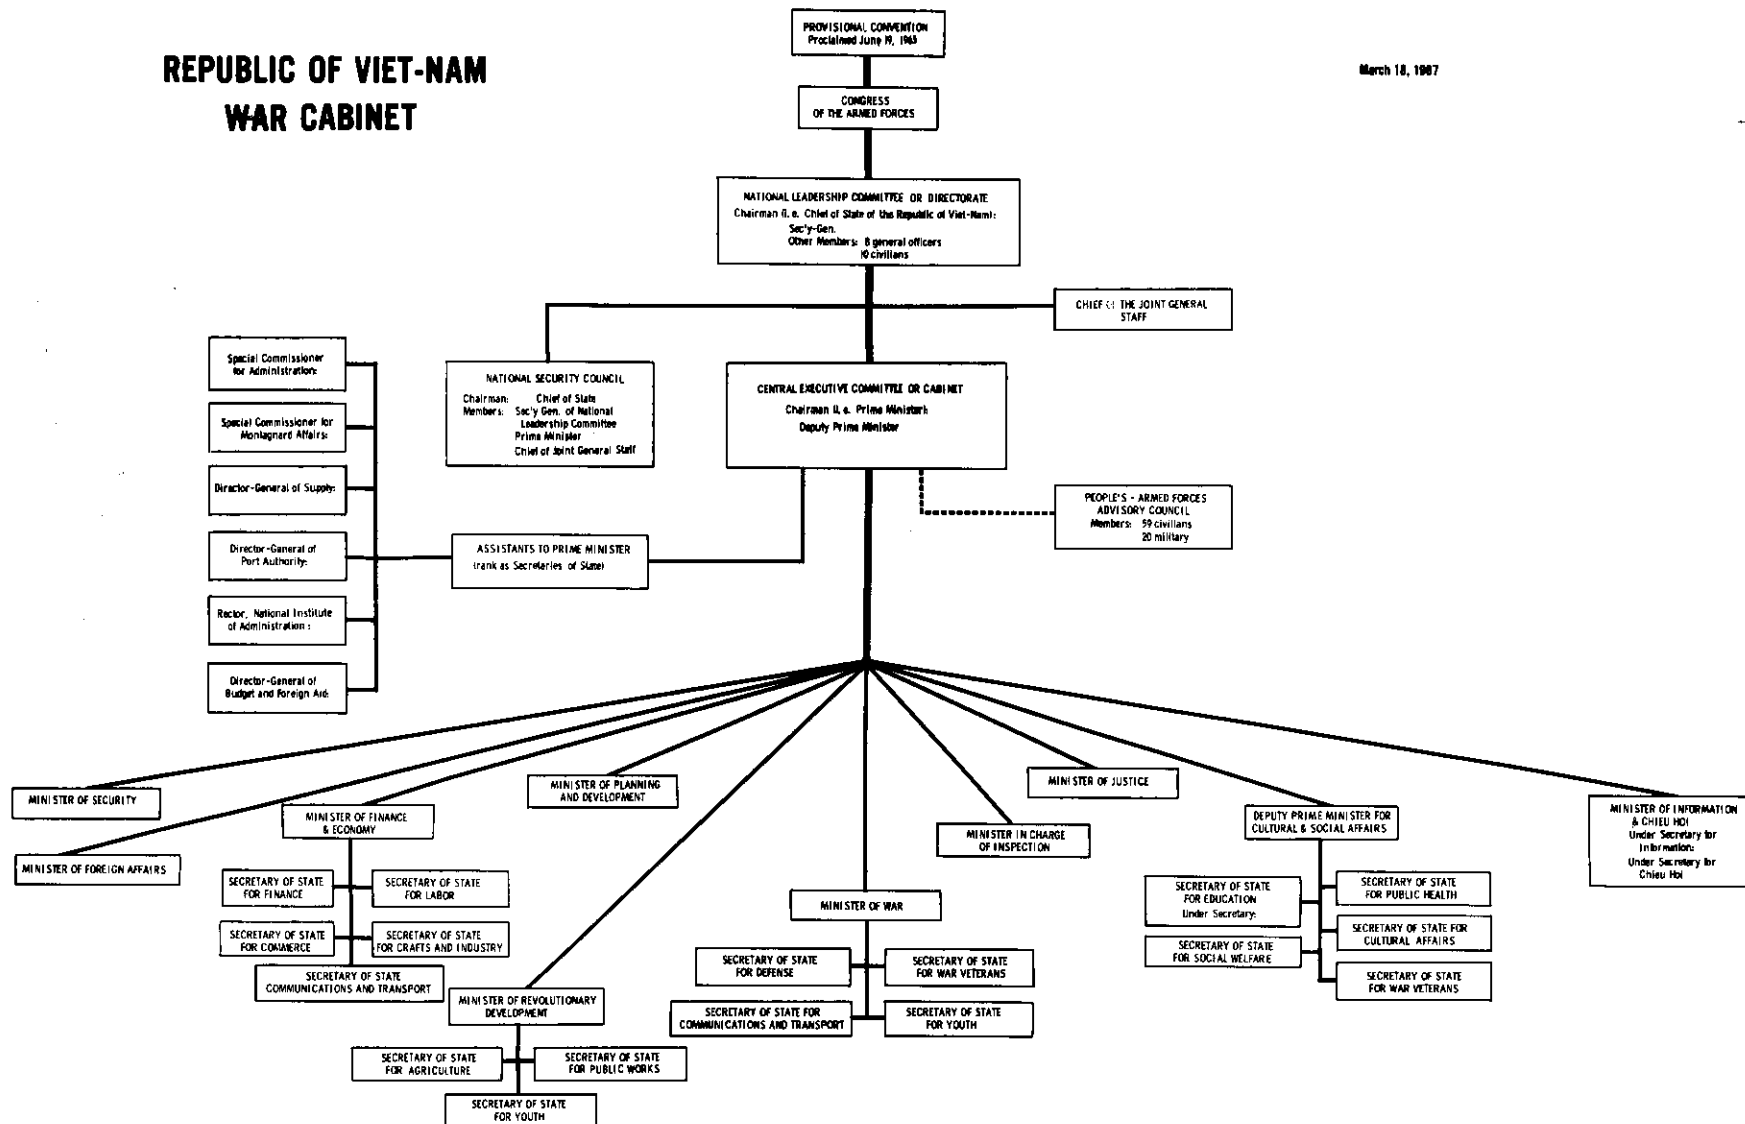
REPUBLIC OF VIET-NAM
WAR CABINET

March 18, 1967

PROVISIONAL CONVENTION
Proclaimed June 19, 1965

CONGRESS
OF THE ARMED FORCES

NATIONAL LEADERSHIP COMMITTEE OR DIRECTORATE
Chairman (i.e. Chief of State of the Republic of Viet-Nam):
Sec'y-Gen.
Other Members: 8 general officers
10 civilians

CHIEF OF THE JOINT GENERAL STAFF

Special Commissioner for Administration:

Special Commissioner for Montagnard Affairs:

Director-General of Supply:

Director-General of Port Authority:

Rector, National Institute of Administration:

Director-General of Budget and Foreign Aid:

NATIONAL SECURITY COUNCIL
Chairman: Chief of State
Members: Sec'y Gen. of National Leadership Committee
Prime Minister
Chief of Joint General Staff

CENTRAL EXECUTIVE COMMITTEE OR CABINET
Chairman (i.e. Prime Minister):
Deputy Prime Minister

PEOPLE'S - ARMED FORCES ADVISORY COUNCIL
Members: 59 civilians
20 military

ASSISTANTS TO PRIME MINISTER
(rank as Secretaries of State)

MINISTER OF SECURITY

MINISTER OF FOREIGN AFFAIRS

MINISTER OF FINANCE & ECONOMY

SECRETARY OF STATE FOR FINANCE

SECRETARY OF STATE FOR LABOR

SECRETARY OF STATE FOR COMMERCE

SECRETARY OF STATE FOR CRAFTS AND INDUSTRY

SECRETARY OF STATE COMMUNICATIONS AND TRANSPORT

MINISTER OF PLANNING AND DEVELOPMENT

MINISTER OF REVOLUTIONARY DEVELOPMENT

SECRETARY OF STATE FOR AGRICULTURE

SECRETARY OF STATE FOR PUBLIC WORKS

SECRETARY OF STATE FOR YOUTH

MINISTER OF WAR

SECRETARY OF STATE FOR DEFENSE

SECRETARY OF STATE FOR WAR VETERANS

SECRETARY OF STATE FOR COMMUNICATIONS AND TRANSPORT

SECRETARY OF STATE FOR YOUTH

MINISTER IN CHARGE OF INSPECTION

MINISTER OF JUSTICE

DEPUTY PRIME MINISTER FOR CULTURAL & SOCIAL AFFAIRS

SECRETARY OF STATE FOR EDUCATION
Under Secretary:

SECRETARY OF STATE FOR SOCIAL WELFARE

SECRETARY OF STATE FOR PUBLIC HEALTH

SECRETARY OF STATE FOR CULTURAL AFFAIRS

SECRETARY OF STATE FOR WAR VETERANS

MINISTER OF INFORMATION & CHIEU HOI
Under Secretary for Information:
Under Secretary for Chieu Hoi